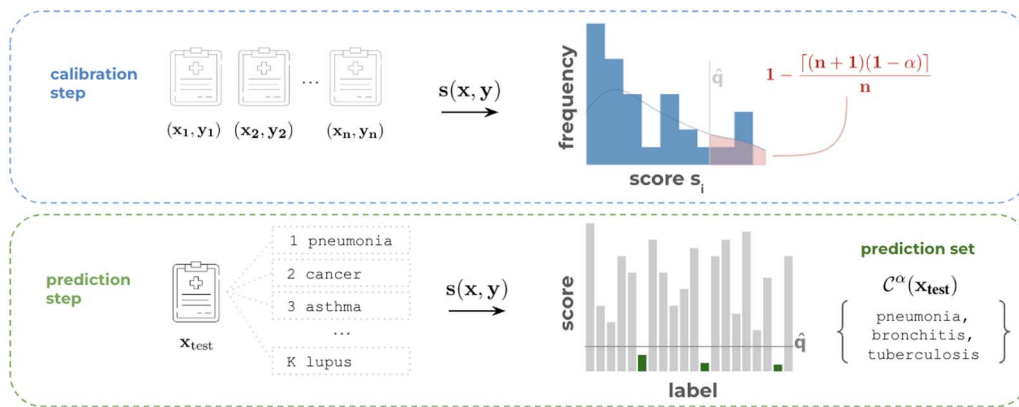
calibration step

$(\mathbf{x_1}, \mathbf{y_1})$ $(\mathbf{x_2}, \mathbf{y_2})$ ... $(\mathbf{x_n}, \mathbf{y_n})$

$\mathbf{s}(\mathbf{x}, \mathbf{y})$

frequency

$\hat{\mathbf{q}}$

$1 - \frac{\lceil(\mathbf{n}+\mathbf{1})(\mathbf{1}-\alpha)\rceil}{\mathbf{n}}$

score $\mathbf{s_i}$

prediction step

$\mathbf{x}_{\text{test}}$

1 pneumonia

2 cancer

3 asthma

...

K lupus

$\mathbf{s}(\mathbf{x}, \mathbf{y})$

score

$\hat{\mathbf{q}}$

label

prediction set

$\mathcal{C}^{\alpha}(\mathbf{x_{test}})$

pneumonia, bronchitis, tuberculosis